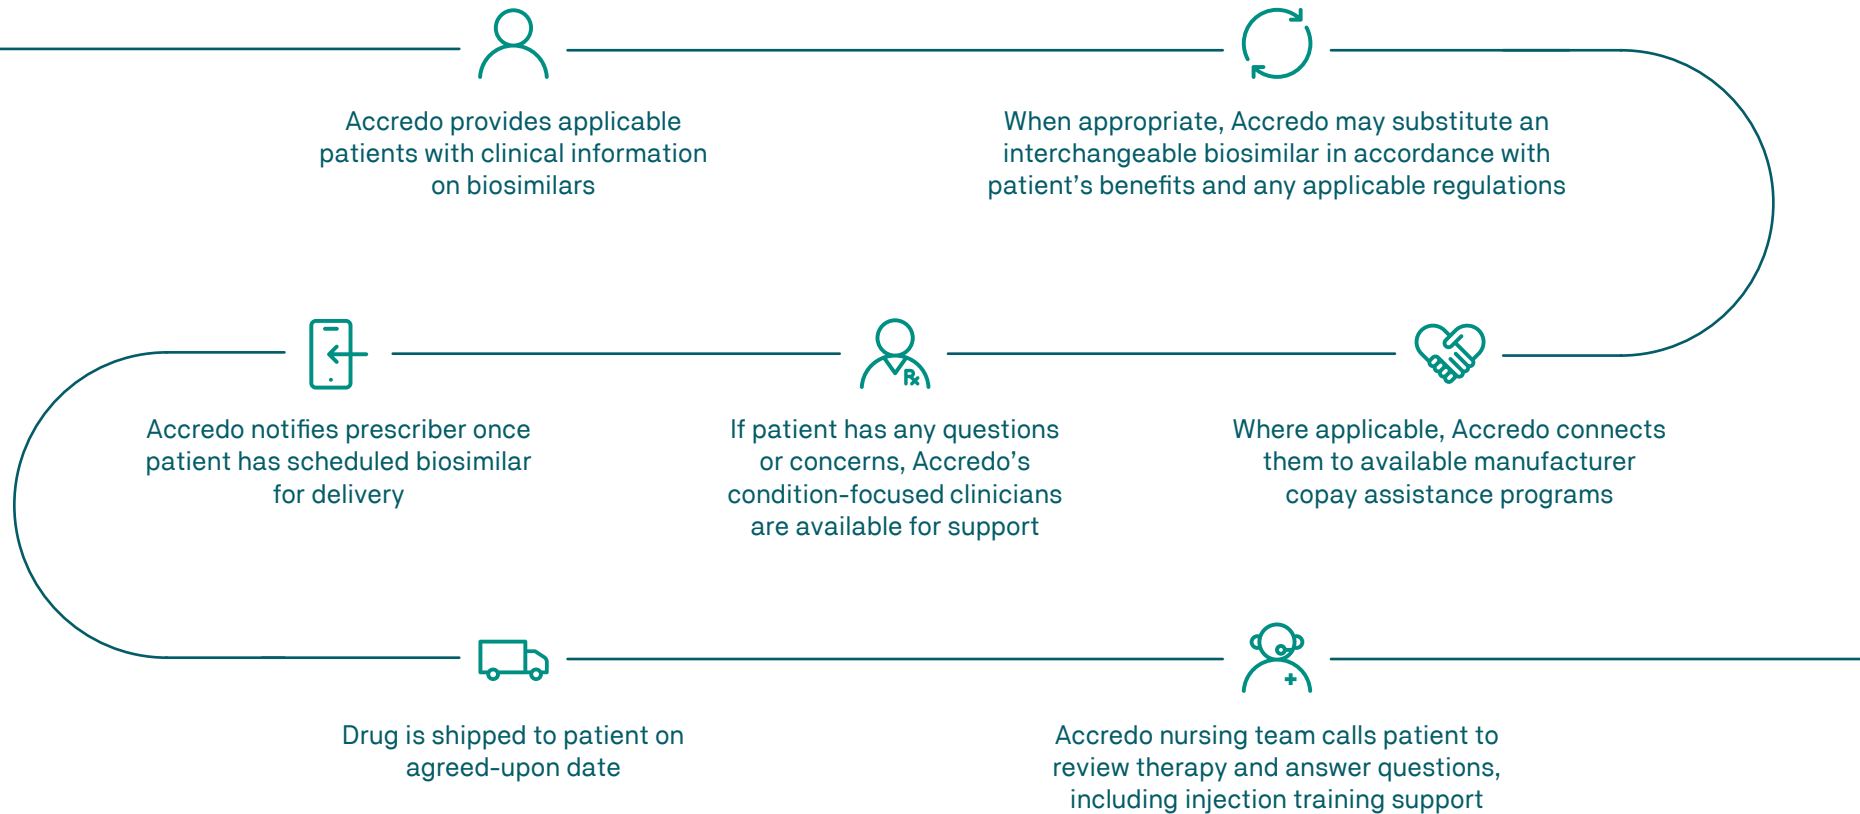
Accredo provides applicable patients with clinical information on biosimilars

When appropriate, Accredo may substitute an interchangeable biosimilar in accordance with patient’s benefits and any applicable regulations

Where applicable, Accredo connects them to available manufacturer copay assistance programs

If patient has any questions or concerns, Accredo’s condition-focused clinicians are available for support

Accredo notifies prescriber once patient has scheduled biosimilar for delivery

Drug is shipped to patient on agreed-upon date

Accredo nursing team calls patient to review therapy and answer questions, including injection training support